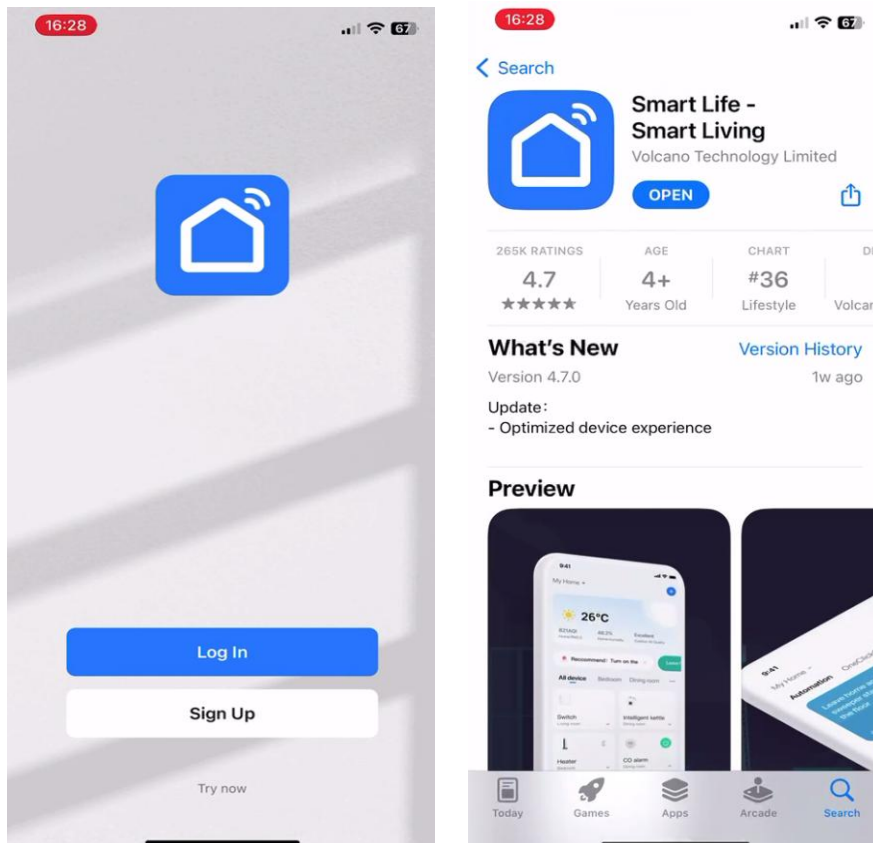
16:28

67

Log In

Sign Up

Try now

16:28

67

Search

Smart Life - Smart Living

Volcano Technology Limited

OPEN

265K RATINGS
4.7
★★★★★

AGE
4+
Years Old

CHART
#36
Lifestyle

DE
Volcar

What's New

Version History

Version 4.7.0

1w ago

Update:
- Optimized device experience

Preview

9:41
My Home
26°C
Recommend: Turn on the
All device
Bedroom
Dining room
Switch
Intelligent kettle
Heater
CO alarm

9:41
My Home
Automation

Today

Games

Apps

Arcade

Search